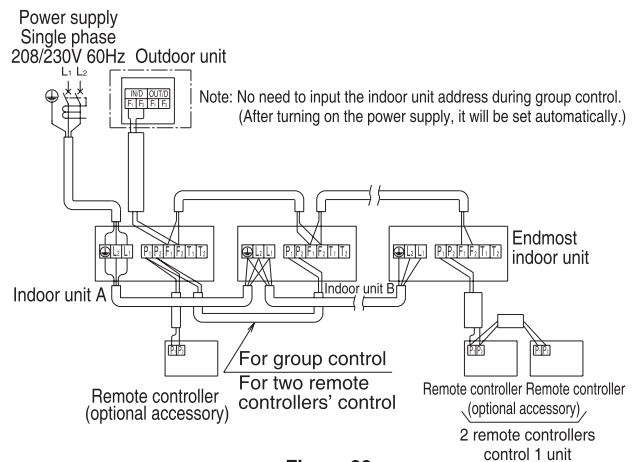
Power supply
Single phase
208/230V 60Hz

$L_1$ $L_2$

Outdoor unit

IND OUT/D
$F_1$ $F_2$ $F_1$ $F_2$

Note: No need to input the indoor unit address during group control.
(After turning on the power supply, it will be set automatically.)

$L_1$ $L_2$

$P_1$ $P_2$ $F_1$ $F_2$ $T_1$ $T_2$

$L_1$ $L_2$

$P_1$ $P_2$ $F_1$ $F_2$ $T_1$ $T_2$

$L_1$ $L_2$

$P_1$ $P_2$ $F_1$ $F_2$ $T_1$ $T_2$

Endmost indoor unit

Indoor unit A

Indoor unit B

$P_1$ $P_2$

$P_1$ $P_2$

$P_1$ $P_2$

For group control

For two remote controllers' control

Remote controller
(optional accessory)

Remote controller Remote controller
(optional accessory)

2 remote controllers
control 1 unit

Figure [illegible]